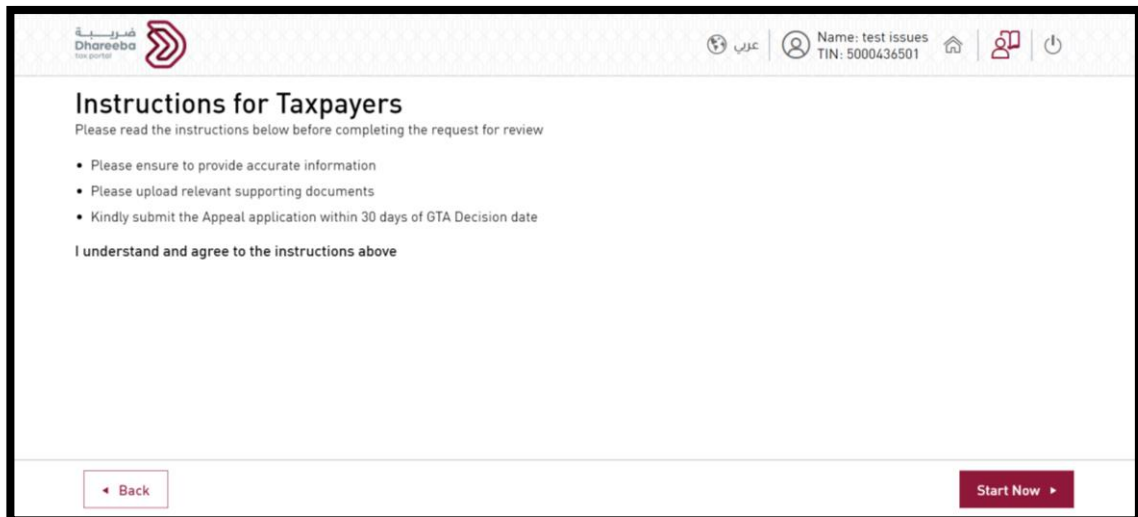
ضريبة
Dhareeba
tax portal

عربي

Name: test issues
TIN: 5000436501

Instructions for Taxpayers

Please read the instructions below before completing the request for review

- Please ensure to provide accurate information
- Please upload relevant supporting documents
- Kindly submit the Appeal application within 30 days of GTA Decision date

I understand and agree to the instructions above

◂ Back

Start Now ▸